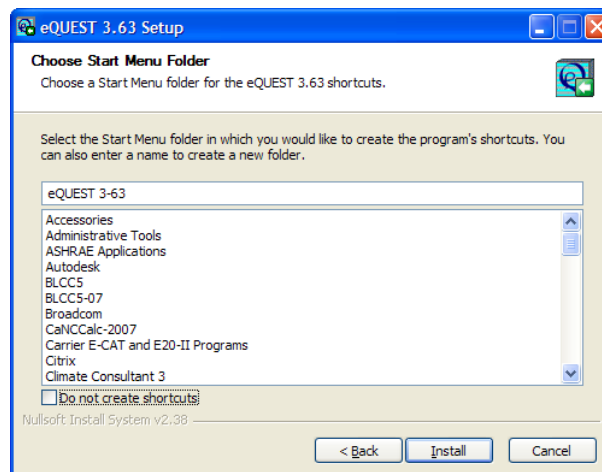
eQUEST 3.63 Setup

Choose Start Menu Folder

Choose a Start Menu folder for the eQUEST 3.63 shortcuts.

Select the Start Menu folder in which you would like to create the program's shortcuts. You can also enter a name to create a new folder.

eQUEST 3-63

Accessories
Administrative Tools
ASHRAE Applications
Autodesk
BLCC5
BLCC5-07
Broadcom
CaNCCalc-2007
Carrier E-CAT and E20-II Programs
Citrix
Climate Consultant 3

Do not create shortcuts

Nullsoft Install System v2.38

< Back
Install
Cancel